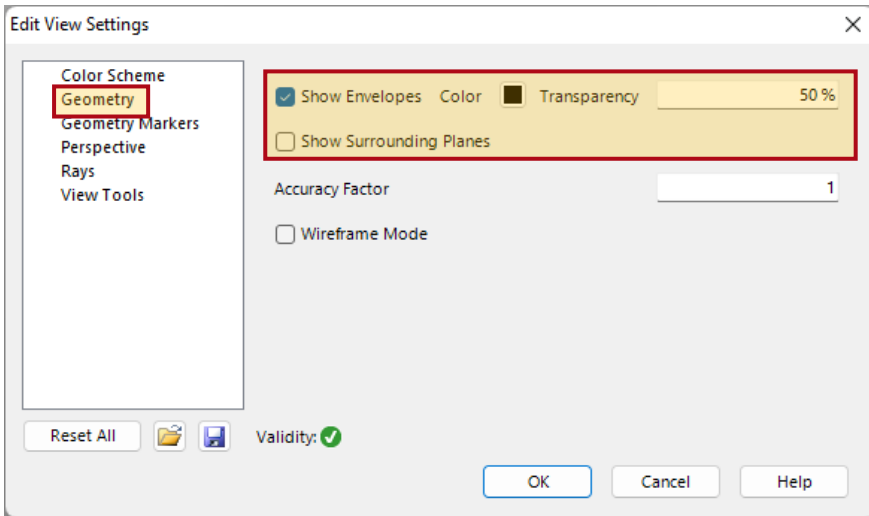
Edit View Settings

Color Scheme
Geometry
Geometry Markers
Perspective
Rays
View Tools

Show Envelopes Color Transparency 50 %

Show Surrounding Planes

Accuracy Factor 1

Wireframe Mode

Reset All

Validity:

OK Cancel Help